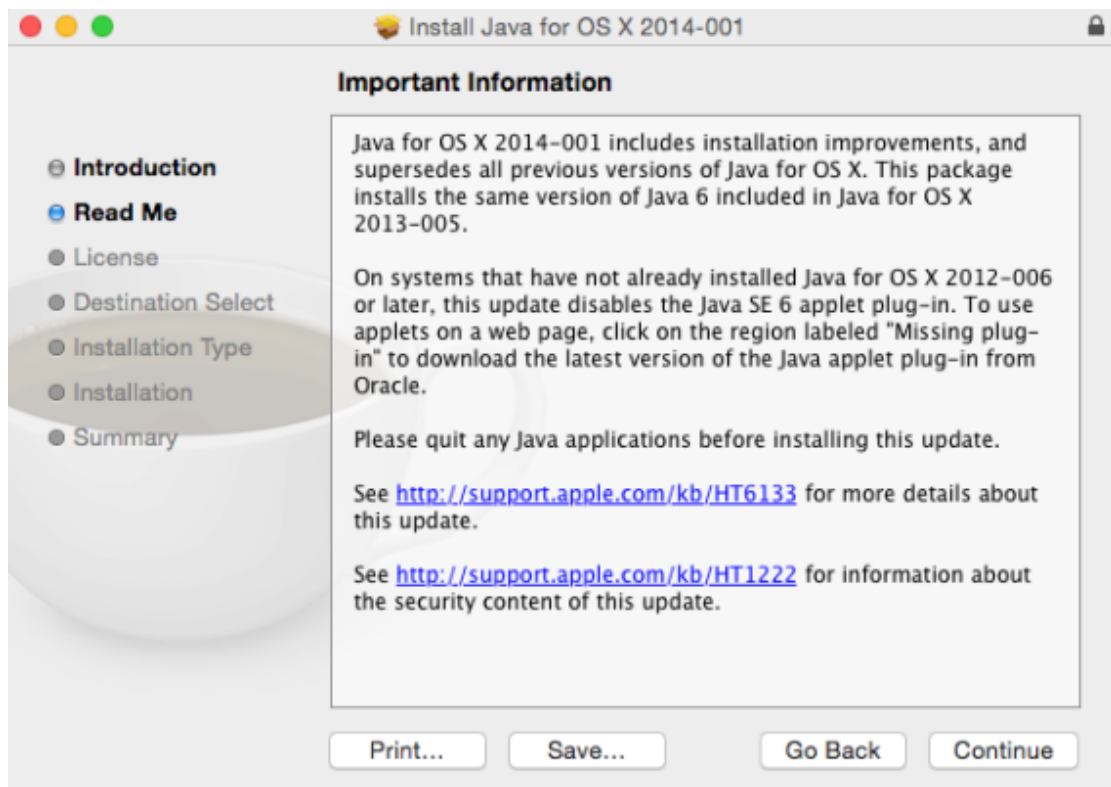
Install Java for OS X 2014-001

Introduction
Read Me
License
Destination Select
Installation Type
Installation
Summary

Important Information

Java for OS X 2014-001 includes installation improvements, and supersedes all previous versions of Java for OS X. This package installs the same version of Java 6 included in Java for OS X 2013-005.

On systems that have not already installed Java for OS X 2012-006 or later, this update disables the Java SE 6 applet plug-in. To use applets on a web page, click on the region labeled "Missing plug-in" to download the latest version of the Java applet plug-in from Oracle.

Please quit any Java applications before installing this update.

See http://support.apple.com/kb/HT6133 for more details about this update.

See http://support.apple.com/kb/HT1222 for information about the security content of this update.

Print... Save... Go Back Continue